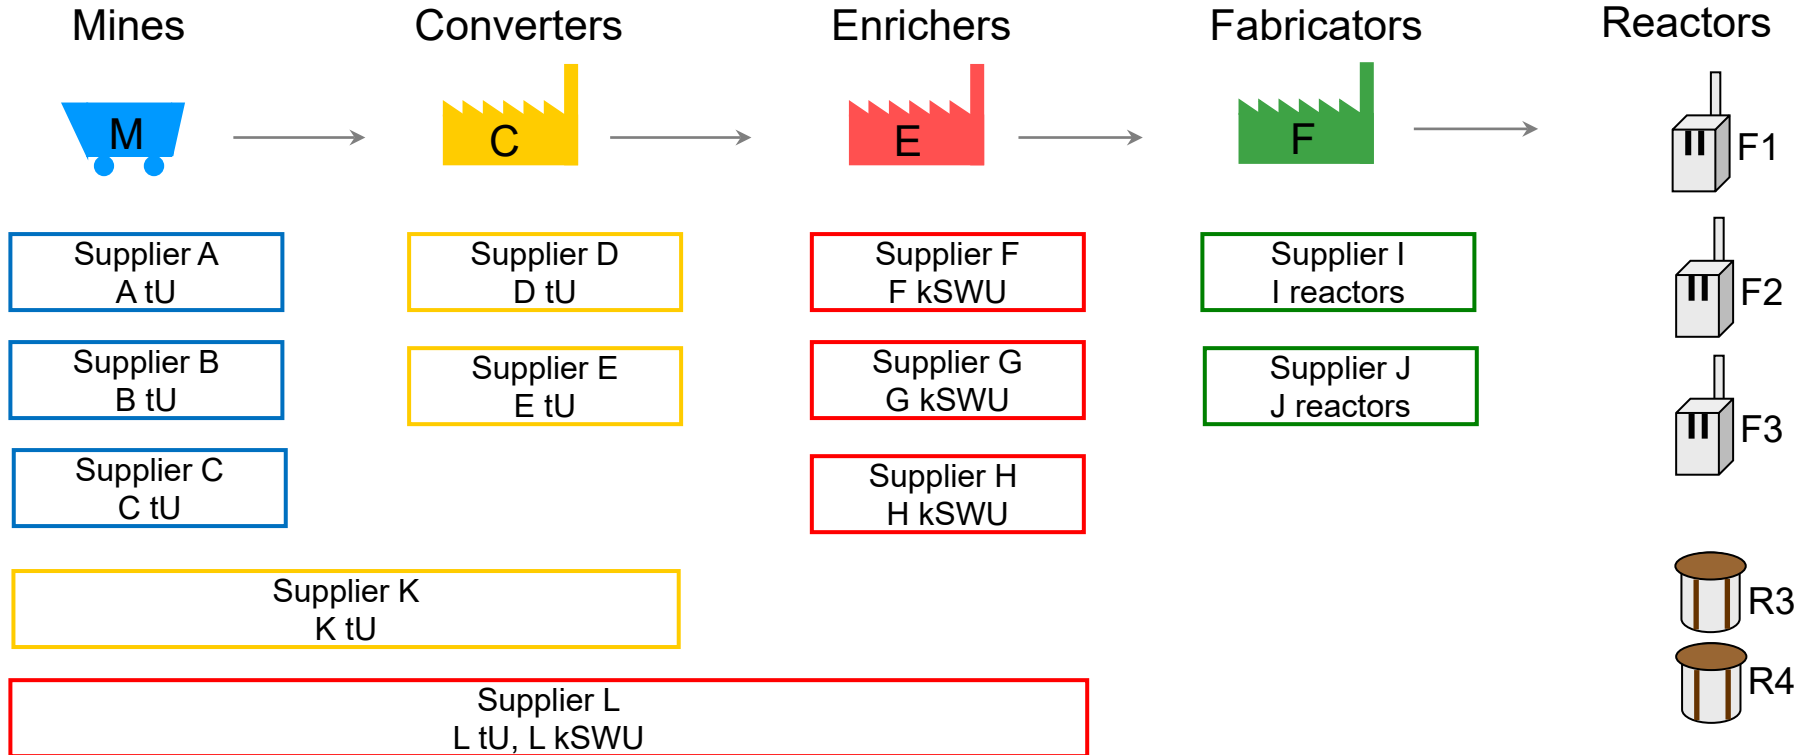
Mines
Converters
Enrichers
Fabricators
Reactors

M
C
E
F

F1
F2
F3
R3
R4

Supplier A
A tU

Supplier B
B tU

Supplier C
C tU

Supplier D
D tU

Supplier E
E tU

Supplier F
F kSWU

Supplier G
G kSWU

Supplier H
H kSWU

Supplier I
I reactors

Supplier J
J reactors

Supplier K
K tU

Supplier L
L tU, L kSWU